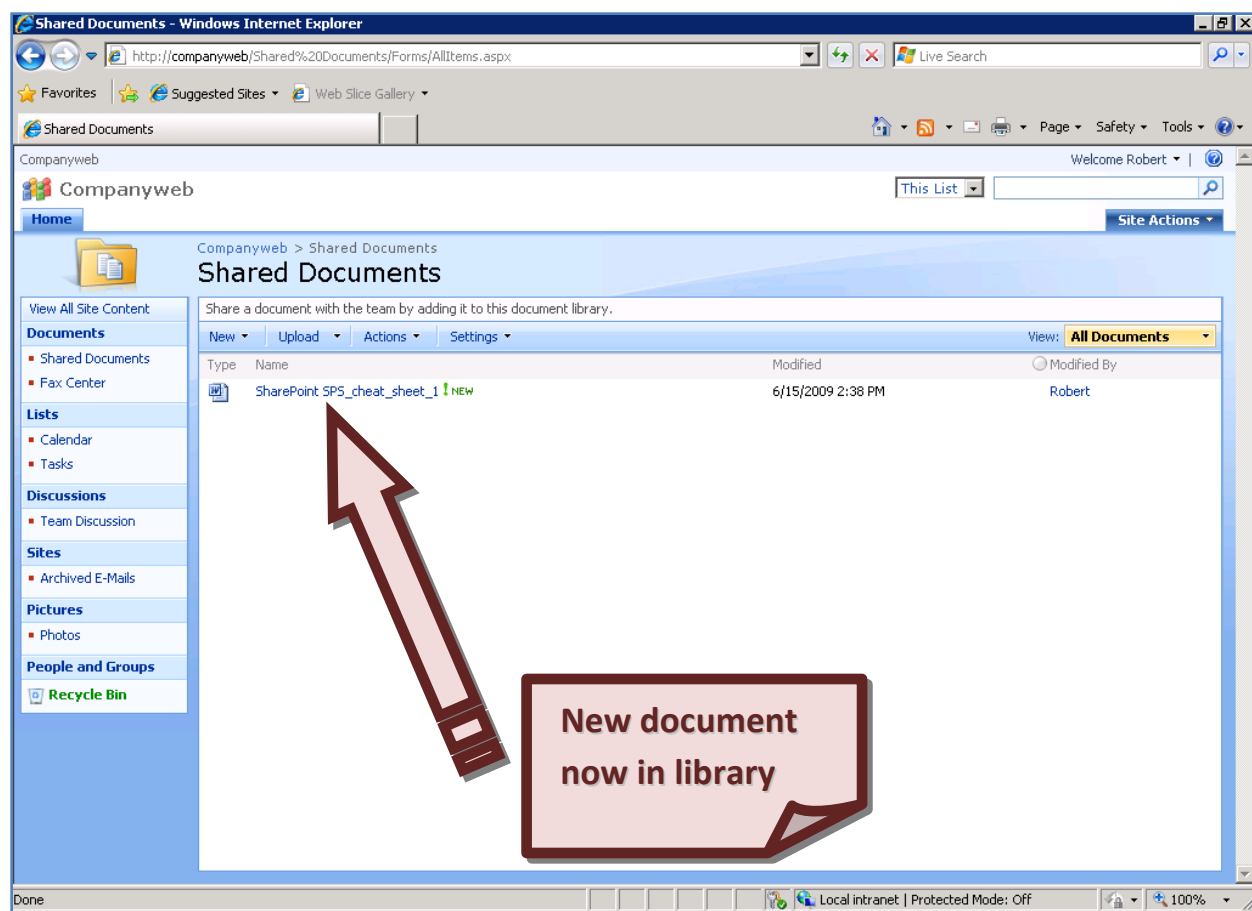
Shared Documents - Windows Internet Explorer

http://companyweb/Shared%20Documents/Forms/AllItems.aspx

Live Search

Favorites | Suggested Sites ▾ Web Slice Gallery ▾

Shared Documents

Page ▾ Safety ▾ Tools ▾

Companyweb

Welcome Robert ▾ |

Companyweb

This List

Home

Site Actions ▾

Companyweb > Shared Documents

Shared Documents

View All Site Content

Documents

- Shared Documents
- Fax Center

Lists

- Calendar
- Tasks

Discussions

- Team Discussion

Sites

- Archived E-Mails

Pictures

- Photos

People and Groups

Recycle Bin

Share a document with the team by adding it to this document library.

New ▾ Upload ▾ Actions ▾ Settings ▾

View: All Documents

| Type | Name | Modified | Modified By |
|---|---|---|---|
| | SharePoint SPS_cheat_sheet_1 ! NEW | 6/15/2009 2:38 PM | Robert |

New document now in library

Done

Local intranet | Protected Mode: Off

100%